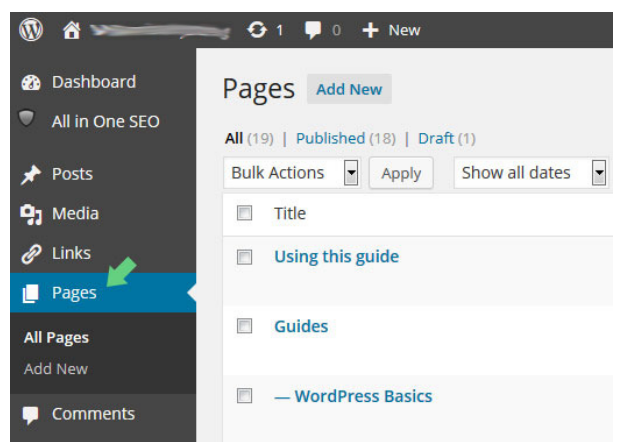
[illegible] 1 0 + New

Dashboard
All in One SEO
Posts
Media
Links
Pages
All Pages
Add New
Comments

Pages Add New

All (19) | Published (18) | Draft (1)

Bulk Actions Apply Show all dates

Title
Using this guide
Guides
— WordPress Basics